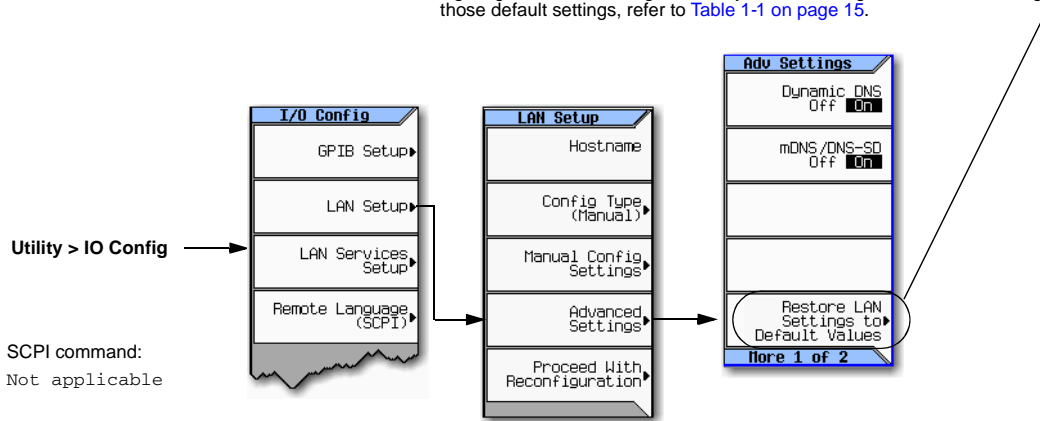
those default settings, refer to Table 1-1 on page 15.

Utility > IO Config

I/O Config
GPIB Setup
LAN Setup
LAN Services Setup
Remote Language (SCPI)

LAN Setup
Hostname
Config Type (Manual)
Manual Config Settings
Advanced Settings
Proceed With Reconfiguration

Adv Settings
Dynamic DNS Off On
mDNS/DNS-SD Off On
Restore LAN Settings to Default Values
More 1 of 2

SCPI command:
Not applicable